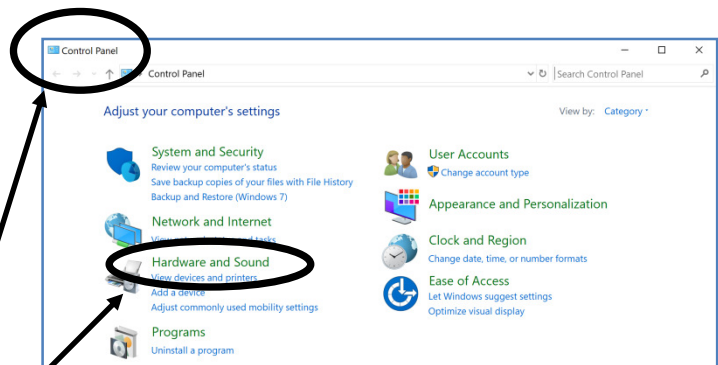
Control Panel

Control Panel

Search Control Panel

Adjust your computer's settings

View by: Category

System and Security
Review your computer's status
Save backup copies of your files with File History
Backup and Restore (Windows 7)

Network and Internet
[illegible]

Hardware and Sound
View devices and printers
Add a device
Adjust commonly used mobility settings

Programs
Uninstall a program

User Accounts
Change account type

Appearance and Personalization

Clock and Region
Change date, time, or number formats

Ease of Access
Let Windows suggest settings
Optimize visual display